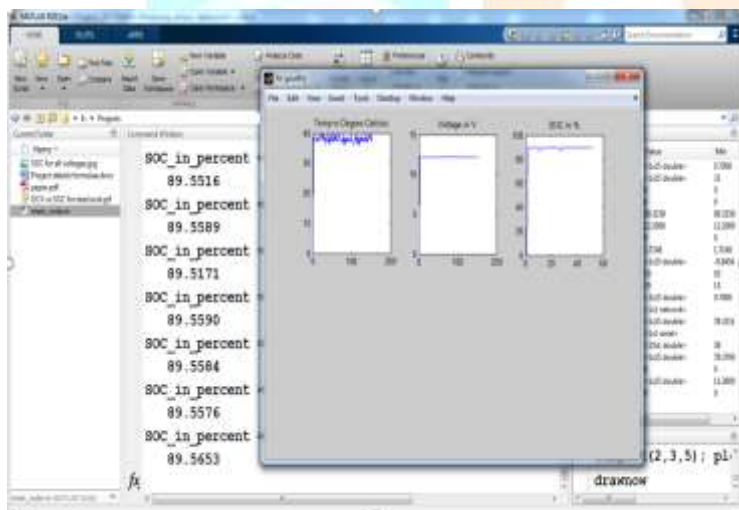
SOC_in_percent =
89.5516
SOC_in_percent =
89.5589
SOC_in_percent =
89.5171
SOC_in_percent =
89.5590
SOC_in_percent =
89.5584
SOC_in_percent =
89.5576
SOC_in_percent =
89.5653

Temp in Degree Celcius
Voltage in V
SOC in %

File Edit View Insert Tools Desktop Window Help

Current Folder
Command Window

$fx$

(2,3,5); pl
drawnow